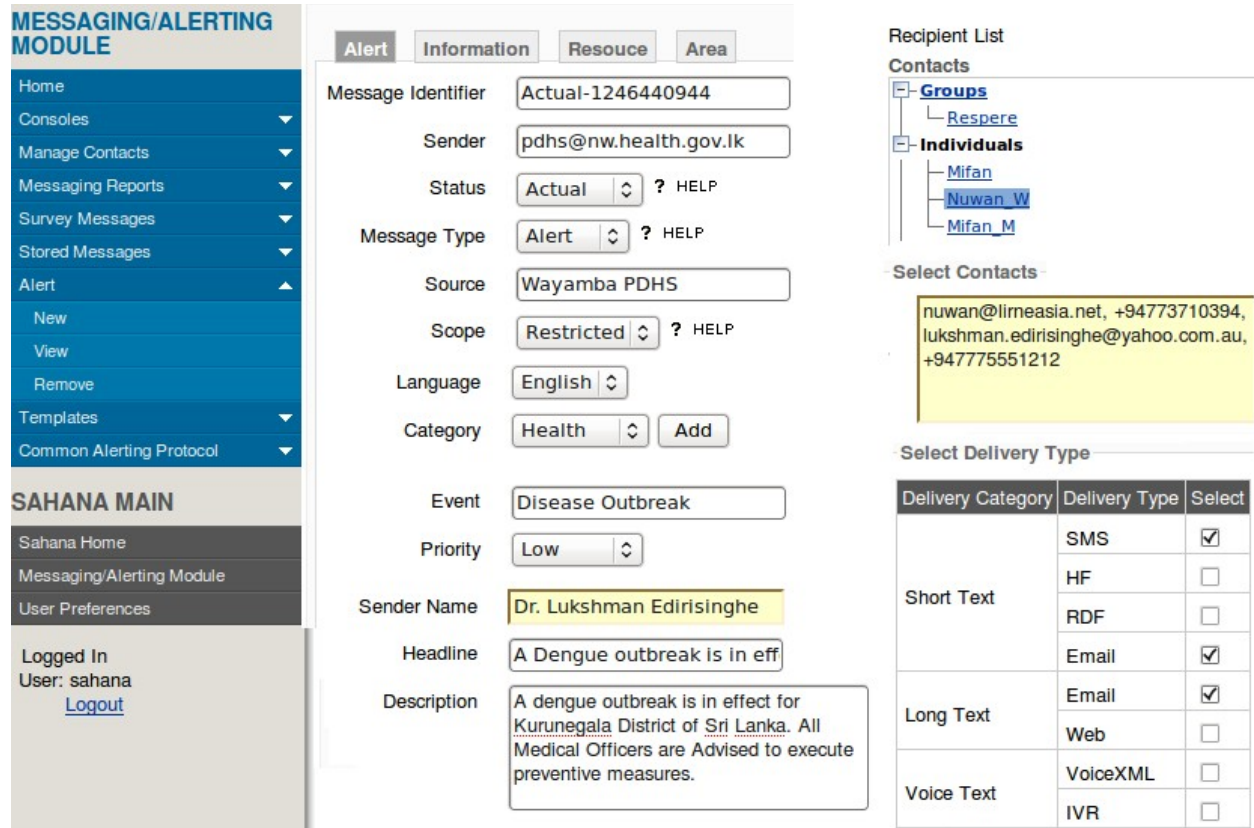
MESSAGING/ALERTING MODULE

Home
Consoles
Manage Contacts
Messaging Reports
Survey Messages
Stored Messages
Alert
New
View
Remove
Templates
Common Alerting Protocol

SAHANA MAIN

Sahana Home
Messaging/Alerting Module
User Preferences

Logged In
User: sahana
Logout

Alert Information Resouce Area

Message Identifier Actual-1246440944
Sender pdhs@nw.health.gov.lk
Status Actual ? HELP
Message Type Alert ? HELP
Source Wayamba PDHS
Scope Restricted ? HELP
Language English
Category Health Add
Event Disease Outbreak
Priority Low
Sender Name Dr. Lukshman Edirisinghe
Headline A Dengue outbreak is in eff
Description A dengue outbreak is in effect for Kurunegala District of Sri Lanka. All Medical Officers are Advised to execute preventive measures.

Recipient List
Contacts
Groups
Respere
Individuals
Mifan
Nuwan_W
Mifan_M

Select Contacts
nuwan@lirneasia.net, +94773710394, lukshman.edirisinghe@yahoo.com.au, +947775551212

Select Delivery Type

| Delivery Category | Delivery Type | Select |
|---|---|---|
| Short Text | SMS | ☑ |
| | HF | ☐ |
| | RDF | ☐ |
| | Email | ☑ |
| Long Text | Email | ☑ |
| | Web | ☐ |
| Voice Text | VoiceXML | ☐ |
| | IVR | ☐ |